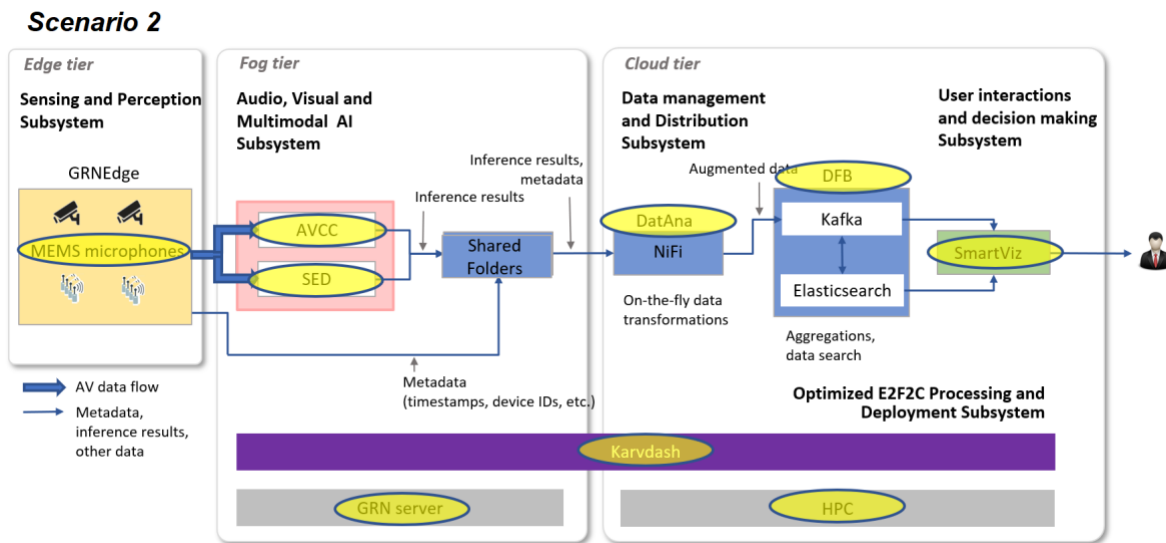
Scenario 2

Edge tier

Sensing and Perception Subsystem

GRNEdge

MEMS microphones

Fog tier

Audio, Visual and Multimodal AI Subsystem

AVCC

SED

Inference results

Shared Folders

Inference results, metadata

Metadata (timestamps, device IDs, etc.)

Cloud tier

Data management and Distribution Subsystem

DatAna

NiFi

On-the-fly data transformations

Augmented data

DFB

Kafka

Elasticsearch

Aggregations, data search

User interactions and decision making Subsystem

SmartViz

Optimized E2F2C Processing and Deployment Subsystem

AV data flow

Metadata, inference results, other data

Karvdash

GRN server

HPC